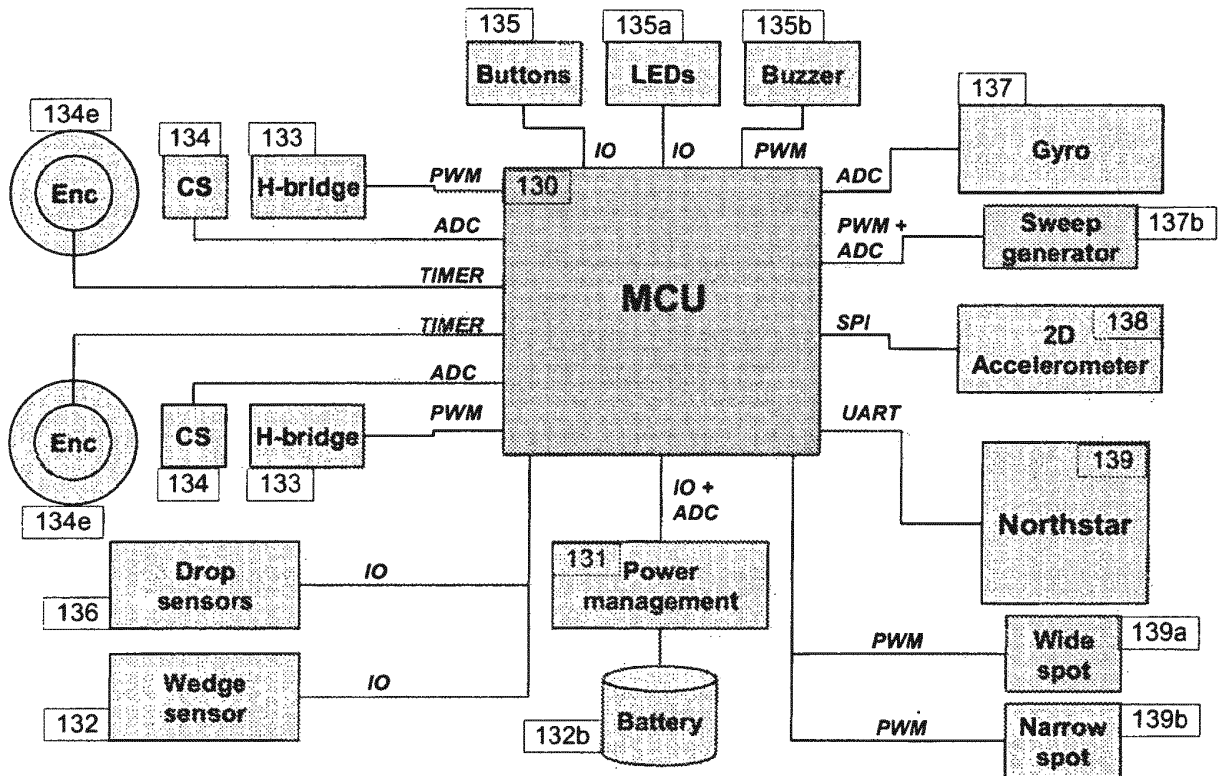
135
Buttons
135a
LEDs
135b
Buzzer
134e
Enc
134
CS
133
H-bridge
IO
IO
PWM
137
Gyro
PWM
130
ADC
ADC
PWM + ADC
Sweep generator
137b
TIMER
MCU
TIMER
SPI
2D Accelerometer
138
ADC
PWM
UART
Enc
CS
H-bridge
134
133
139
Northstar
134e
IO + ADC
Drop sensors
136
IO
131 Power management
PWM
Wide spot
139a
Wedge sensor
132
IO
Battery
132b
PWM
Narrow spot
139b